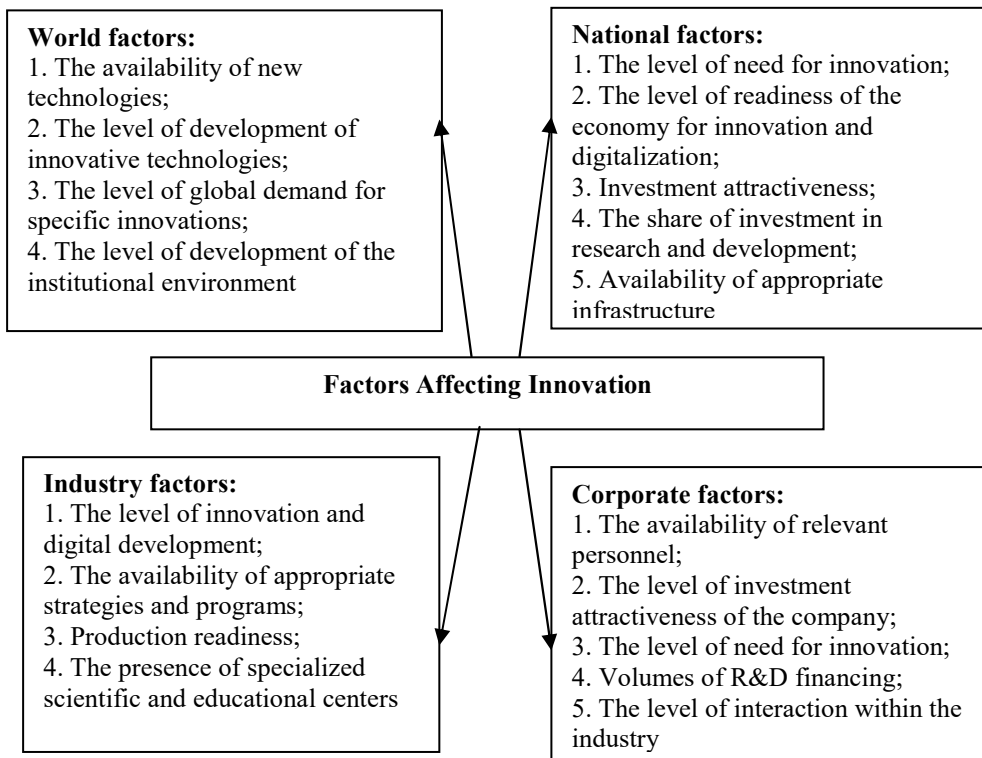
**World factors:**
1. The availability of new technologies;
2. The level of development of innovative technologies;
3. The level of global demand for specific innovations;
4. The level of development of the institutional environment

**National factors:**
1. The level of need for innovation;
2. The level of readiness of the economy for innovation and digitalization;
3. Investment attractiveness;
4. The share of investment in research and development;
5. Availability of appropriate infrastructure

**Factors Affecting Innovation**

**Industry factors:**
1. The level of innovation and digital development;
2. The availability of appropriate strategies and programs;
3. Production readiness;
4. The presence of specialized scientific and educational centers

**Corporate factors:**
1. The availability of relevant personnel;
2. The level of investment attractiveness of the company;
3. The level of need for innovation;
4. Volumes of R&D financing;
5. The level of interaction within the industry